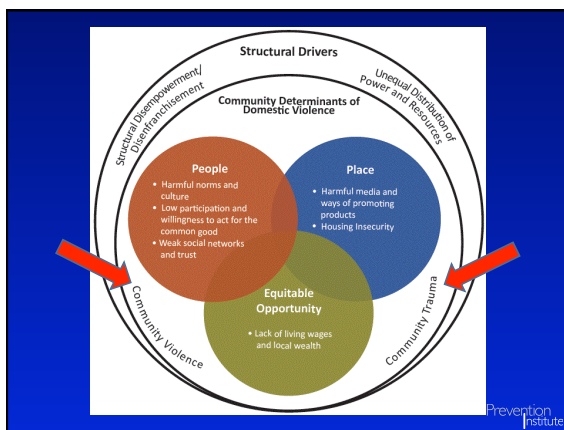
Structural Drivers

Structural Disempowerment/ Disenfranchisement

Unequal Distribution of Power and Resources

Community Determinants of Domestic Violence

People

• Harmful norms and culture
• Low participation and willingness to act for the common good
• Weak social networks and trust

Place

• Harmful media and ways of promoting products
• Housing Insecurity

Equitable Opportunity

• Lack of living wages and local wealth

Community Violence

Community Trauma

Prevention Institute